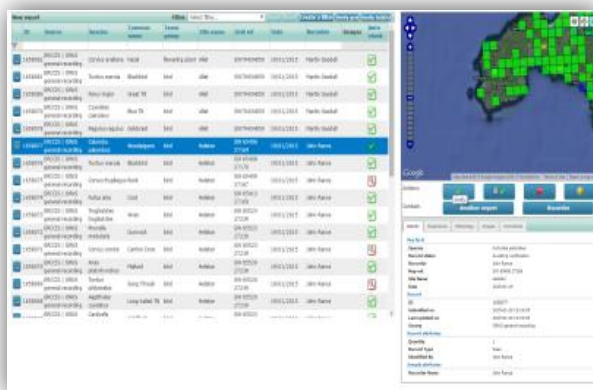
New report

Filter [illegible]

| ID | Source | Species | Common name | Taxon group | Site name | Grid ref | Date | Recorder | Images | Quick check |
|---|---|---|---|---|---|---|---|---|---|---|
| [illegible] | ERCCIS / iRecord general recording | Corvus corone | Hooded | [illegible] | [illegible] | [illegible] | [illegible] | Martin Goodall | | |
| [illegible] | ERCCIS / iRecord general recording | Turdus merula | Blackbird | bird | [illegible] | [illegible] | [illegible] | Martin Goodall | | |
| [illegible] | ERCCIS / iRecord general recording | Parus major | Great Tit | bird | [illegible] | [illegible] | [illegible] | Martin Goodall | | |
| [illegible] | ERCCIS / iRecord general recording | Cyanistes caeruleus | Blue Tit | bird | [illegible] | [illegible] | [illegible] | Martin Goodall | | |
| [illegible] | ERCCIS / iRecord general recording | Regulus regulus | Goldcrest | bird | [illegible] | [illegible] | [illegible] | Martin Goodall | | |
| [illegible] | ERCCIS / iRecord general recording | Columba palumbus | Woodpigeon | bird | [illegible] | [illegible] | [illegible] | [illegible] | | |
| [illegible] | ERCCIS / iRecord general recording | Turdus merula | Blackbird | bird | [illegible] | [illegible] | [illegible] | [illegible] | | |
| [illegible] | ERCCIS / iRecord general recording | Corvus frugilegus | Rook | bird | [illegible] | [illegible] | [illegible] | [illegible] | | |
| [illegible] | ERCCIS / iRecord general recording | Fulica atra | Coot | bird | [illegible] | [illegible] | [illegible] | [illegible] | | |
| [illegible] | ERCCIS / iRecord general recording | Troglodytes troglodytes | Wren | bird | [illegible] | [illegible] | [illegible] | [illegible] | | |
| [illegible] | ERCCIS / iRecord general recording | Prunella modularis | Dunnock | bird | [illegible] | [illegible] | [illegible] | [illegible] | | |
| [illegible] | ERCCIS / iRecord general recording | Corvus corone | Carrion Crow | bird | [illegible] | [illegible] | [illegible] | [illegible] | | |
| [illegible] | ERCCIS / iRecord general recording | Anas platyrhynchos | Mallard | bird | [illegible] | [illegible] | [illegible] | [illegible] | | |
| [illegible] | ERCCIS / iRecord general recording | Turdus philomelos | Song Thrush | bird | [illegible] | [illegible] | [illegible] | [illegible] | | |
| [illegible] | ERCCIS / iRecord general recording | Aegithalos caudatus | Long-tailed Tit | bird | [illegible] | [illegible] | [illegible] | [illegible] | | |
| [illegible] | ERCCIS / iRecord general recording | Carduelis | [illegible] | bird | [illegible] | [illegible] | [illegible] | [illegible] | | |

Google

Actions
Contact: Another expert Recorder

Details

Record
Species
Record status
Recorder
Map ref
Site Name
Date
Record
ID
Submitted on
Last updated on
Survey
Record attributes
Quantity
Record Type
Identified By
Sample attributes
Recorder Name